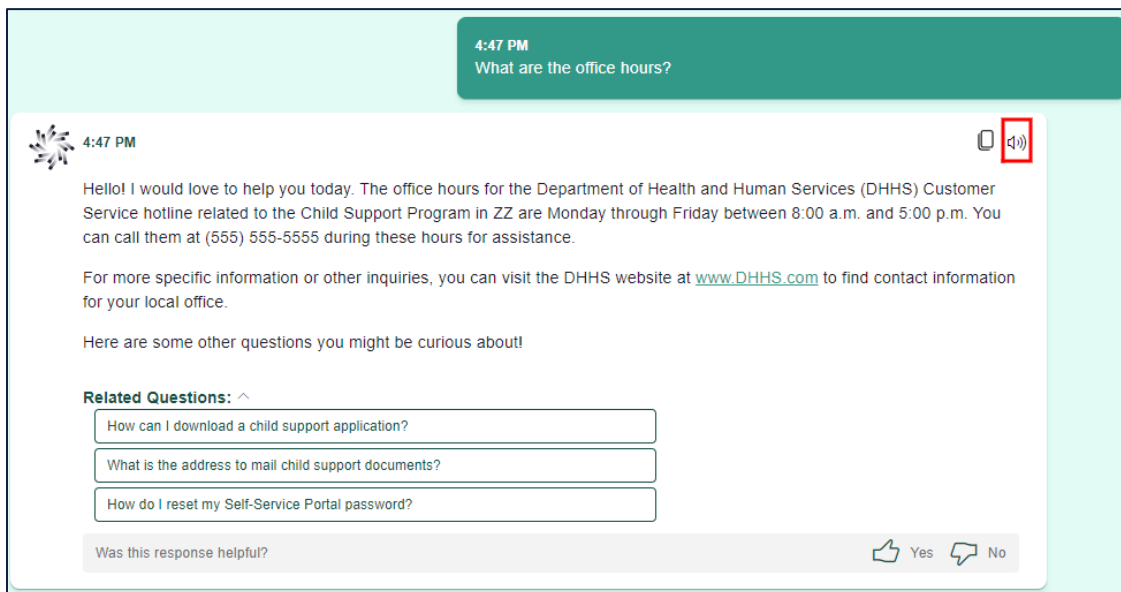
4:47 PM
What are the office hours?

4:47 PM

Hello! I would love to help you today. The office hours for the Department of Health and Human Services (DHHS) Customer Service hotline related to the Child Support Program in ZZ are Monday through Friday between 8:00 a.m. and 5:00 p.m. You can call them at (555) 555-5555 during these hours for assistance.

For more specific information or other inquiries, you can visit the DHHS website at www.DHHS.com to find contact information for your local office.

Here are some other questions you might be curious about!

Related Questions:

How can I download a child support application?

What is the address to mail child support documents?

How do I reset my Self-Service Portal password?

Was this response helpful?

Yes

No